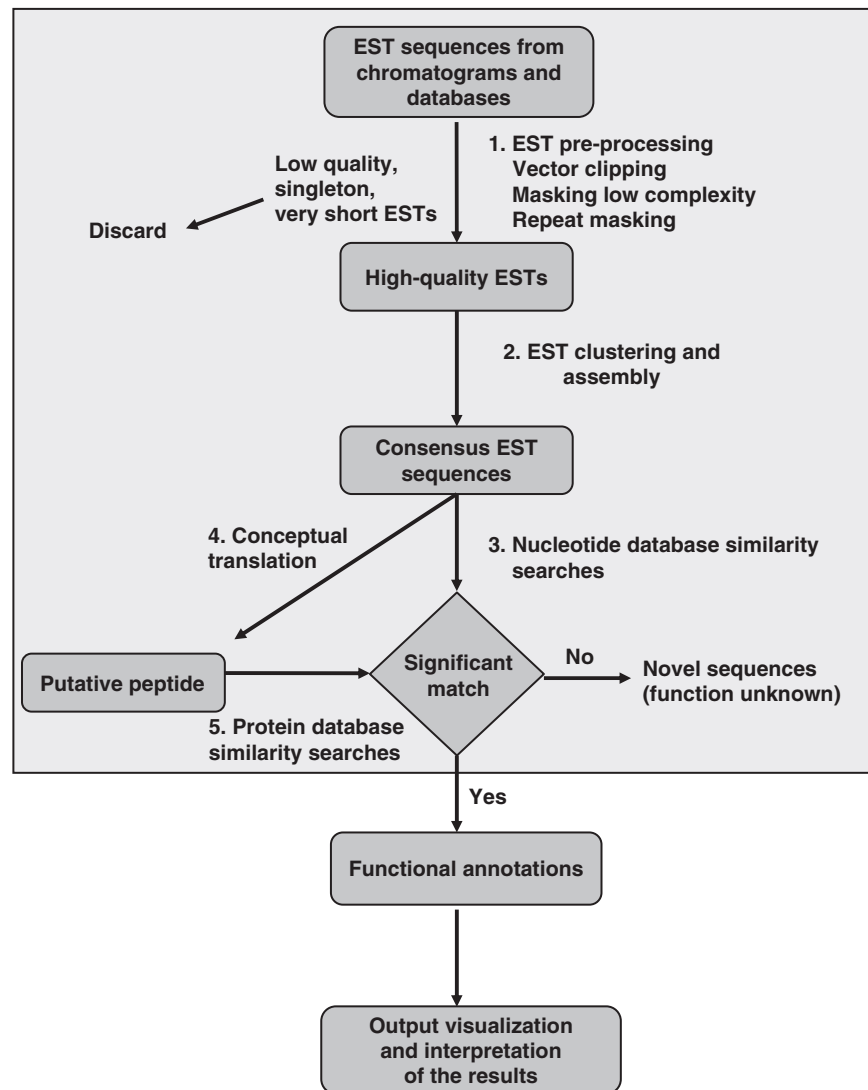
EST sequences from chromatograms and databases

1. EST pre-processing
Vector clipping
Masking low complexity
Repeat masking

Low quality, singleton, very short ESTs

Discard

High-quality ESTs

2. EST clustering and assembly

Consensus EST sequences

4. Conceptual translation

3. Nucleotide database similarity searches

Putative peptide

Significant match

No

Novel sequences (function unknown)

5. Protein database similarity searches

Yes

Functional annotations

Output visualization and interpretation of the results